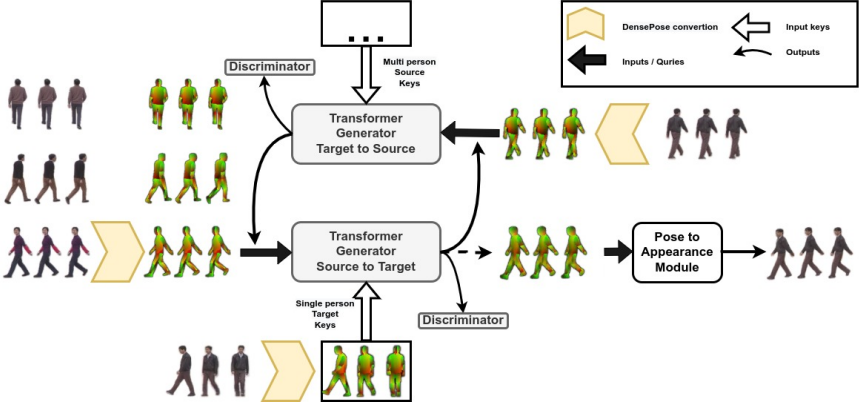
DensePose convertion
Input keys
Inputs / Quries
Outputs

...

Multi person Source Keys

Discriminator

Transformer Generator Target to Source

Transformer Generator Source to Target

Pose to Appearance Module

Single person Target Keys

Discriminator